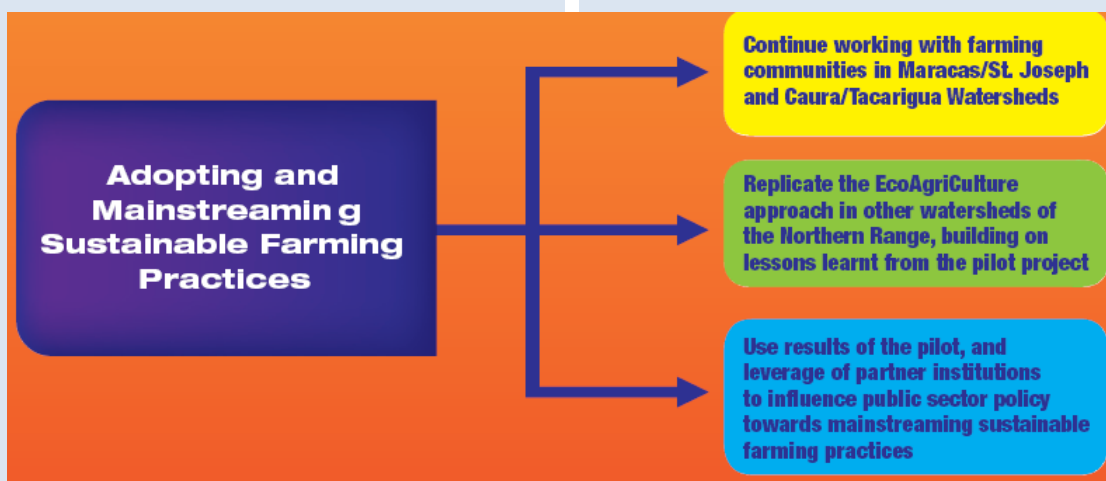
Adopting and Mainstreamin g Sustainable Farming Practices

Continue working with farming communities in Maracas/St. Joseph and Caura/Tacarigua Watersheds

Replicate the EcoAgriCulture approach in other watersheds of the Northern Range, building on lessons learnt from the pilot project

Use results of the pilot, and leverage of partner institutions to influence public sector policy towards mainstreaming sustainable farming practices